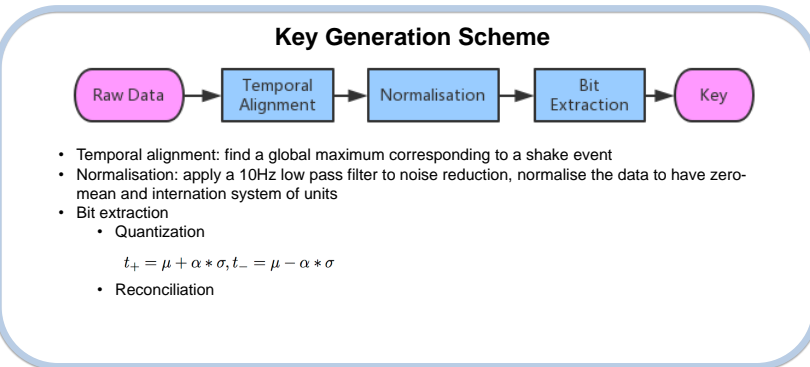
Key Generation Scheme

Raw Data → Temporal Alignment → Normalisation → Bit Extraction → Key

• Temporal alignment: find a global maximum corresponding to a shake event
• Normalisation: apply a 10Hz low pass filter to noise reduction, normalise the data to have zero-mean and internation system of units
• Bit extraction
  • Quantization

$t_{+} = \mu + \alpha * \sigma, t_{-} = \mu - \alpha * \sigma$

  • Reconciliation